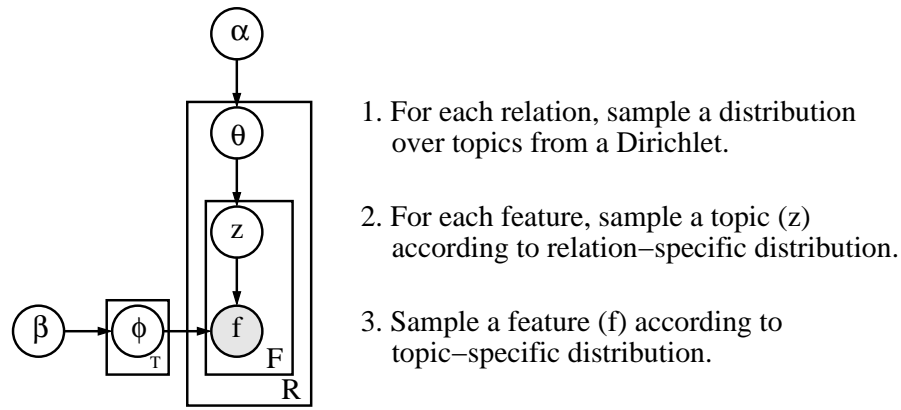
$\alpha$

$\theta$

z

$\beta$

$\phi$

T

f

F

R

1. For each relation, sample a distribution over topics from a Dirichlet.

2. For each feature, sample a topic (z) according to relation−specific distribution.

3. Sample a feature (f) according to topic−specific distribution.